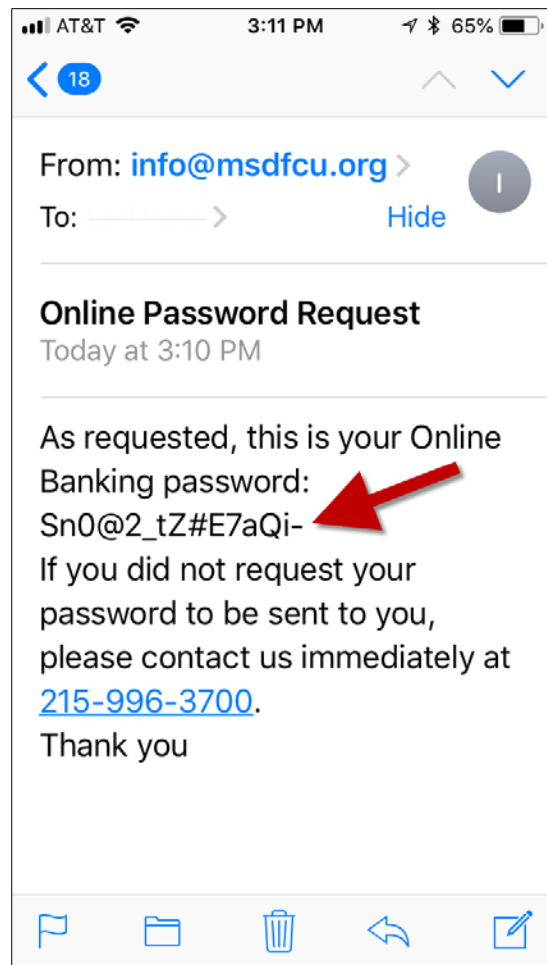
AT&T 3:11 PM 65%

18

From: info@msdfcu.org
To:
Hide

I

Online Password Request
Today at 3:10 PM

As requested, this is your Online Banking password:
Sn0@2_tZ#E7aQi-
If you did not request your password to be sent to you, please contact us immediately at 215-996-3700.
Thank you